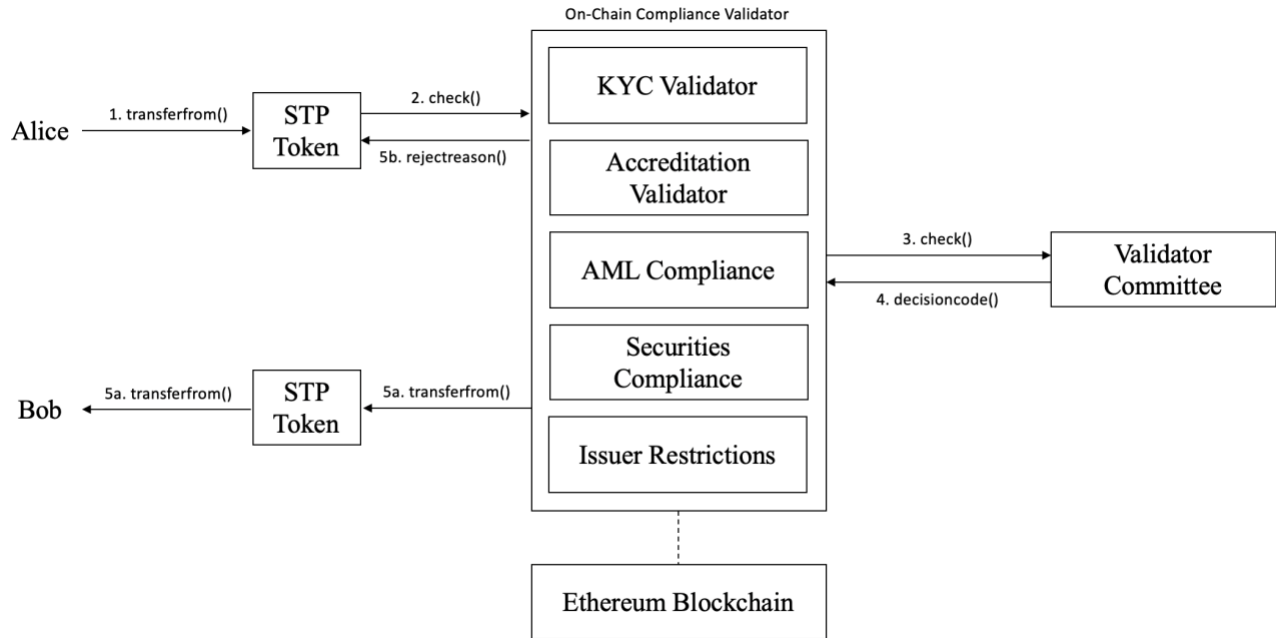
On-Chain Compliance Validator

Alice

1. transferfrom()

STP Token

2. check()

5b. rejectreason()

KYC Validator

Accreditation Validator

AML Compliance

Securities Compliance

Issuer Restrictions

3. check()

4. decisioncode()

Validator Committee

Bob

5a. transferfrom()

STP Token

5a. transferfrom()

Ethereum Blockchain